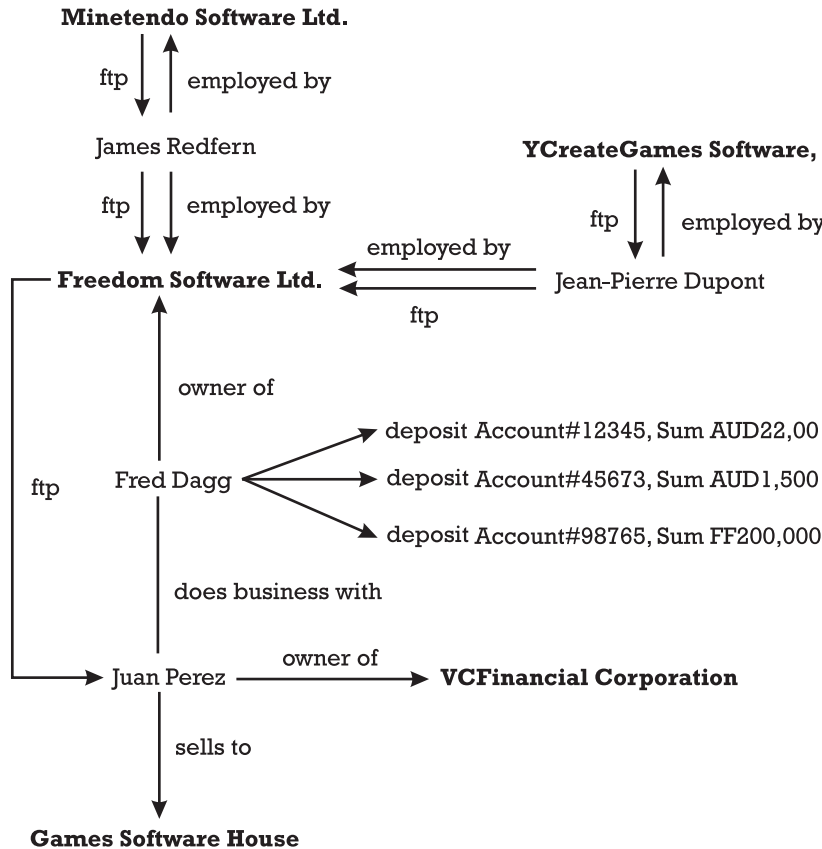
Minetendo Software Ltd.

ftp

employed by

James Redfern

ftp

employed by

YCreateGames Software,

ftp

employed by

employed by

Freedom Software Ltd.

Jean-Pierre Dupont

ftp

owner of

deposit Account#12345, Sum AUD22,00

ftp

Fred Dagg

deposit Account#45673, Sum AUD1,500

deposit Account#98765, Sum FF200,000

does business with

Juan Perez

owner of

VCFinancial Corporation

sells to

Games Software House